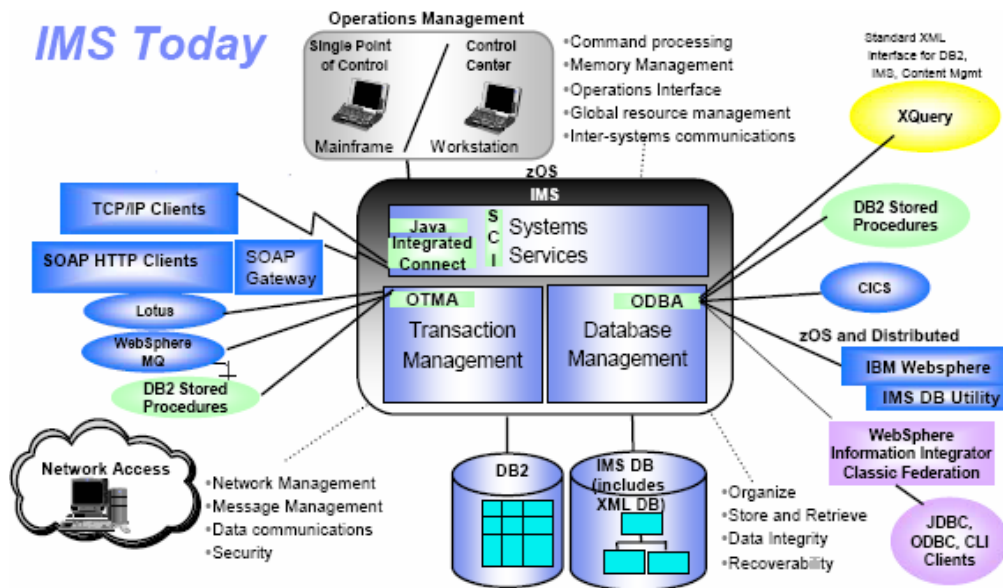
IMS Today

Operations Management

Single Point of Control

Control Center

Mainframe

Workstation

•Command processing
•Memory Management
•Operations Interface
•Global resource management
•Inter-systems communications

Standard XML Interface for DB2, IMS, Content Mgmt

XQuery

zOS

IMS

Java Integrated Connect

S C I

Systems Services

TCP/IP Clients

SOAP HTTP Clients

SOAP Gateway

Lotus

WebSphere MQ

DB2 Stored Procedures

OTMA

Transaction Management

ODBA

Database Management

DB2 Stored Procedures

CICS

zOS and Distributed

IBM Websphere

IMS DB Utility

WebSphere Information Integrator Classic Federation

JDBC, ODBC, CLI Clients

Network Access

•Network Management
•Message Management
•Data communications
•Security

DB2

IMS DB (includes XML DB)

•Organize
•Store and Retrieve
•Data Integrity
•Recoverability